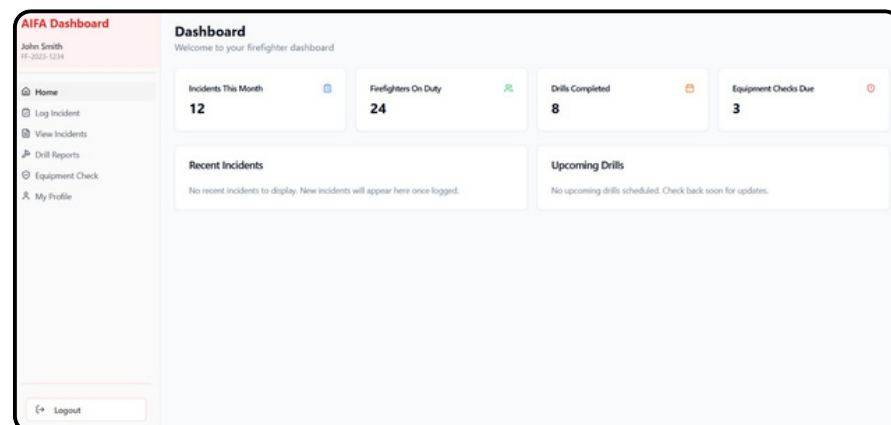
AIFA Dashboard
John Smith
FF-2023-1234

Home
Log Incident
View Incidents
Drill Reports
Equipment Check
My Profile

Logout

Dashboard
Welcome to your firefighter dashboard

Incidents This Month
12

Firefighters On Duty
24

Drills Completed
8

Equipment Checks Due
3

Recent Incidents
No recent incidents to display. New incidents will appear here once logged.

Upcoming Drills
No upcoming drills scheduled. Check back soon for updates.